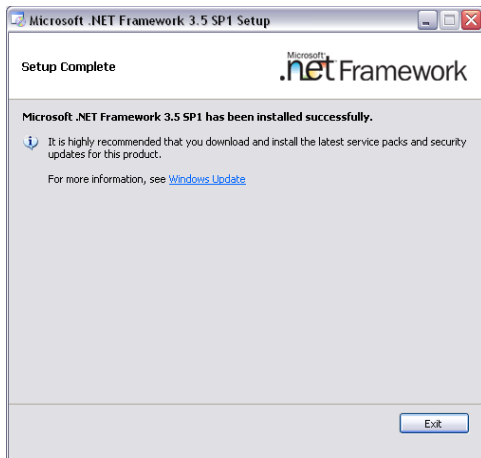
Microsoft .NET Framework 3.5 SP1 Setup

Setup Complete

Microsoft® .net Framework

Microsoft .NET Framework 3.5 SP1 has been installed successfully.

It is highly recommended that you download and install the latest service packs and security updates for this product.

For more information, see Windows Update

Exit